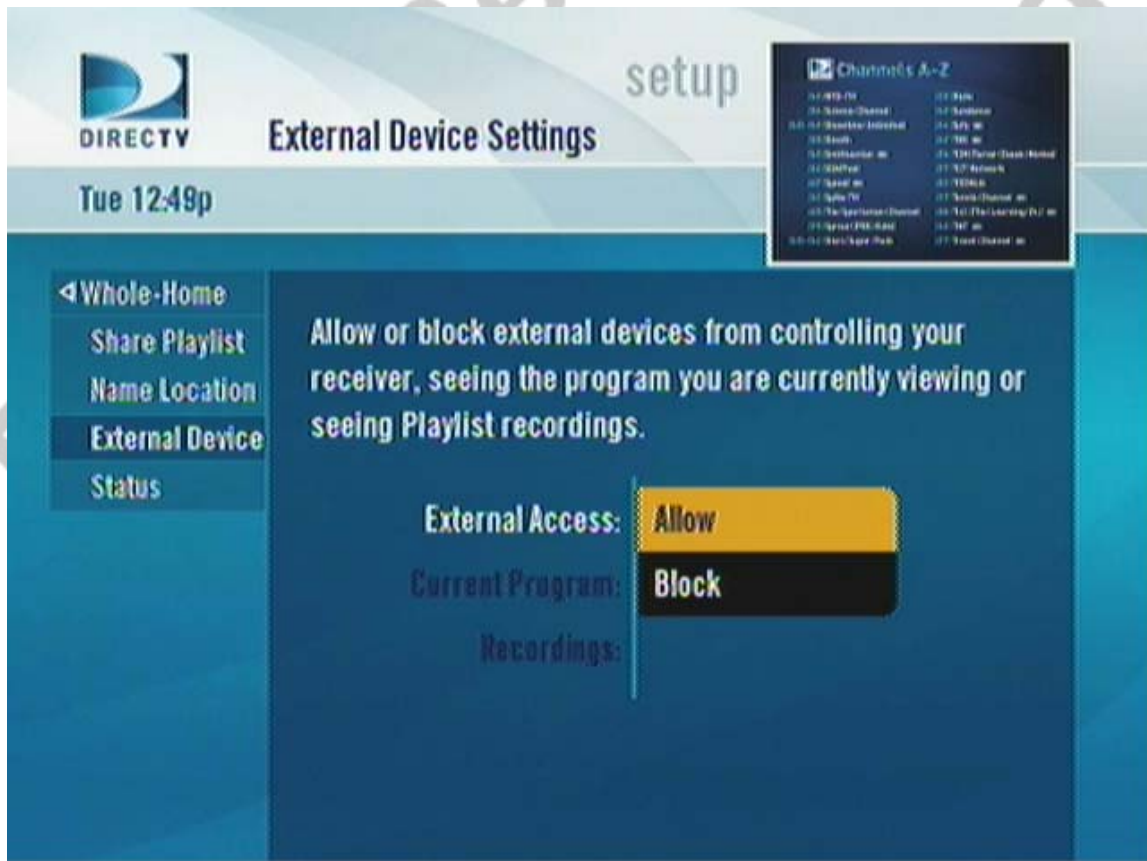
DIRECTV

setup

External Device Settings

Tue 12:49p

Channels A-Z

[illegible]

◂Whole-Home
Share Playlist
Name Location
External Device
Status

Allow or block external devices from controlling your receiver, seeing the program you are currently viewing or seeing Playlist recordings.

External Access: Allow
Current Program: Block
Recordings: